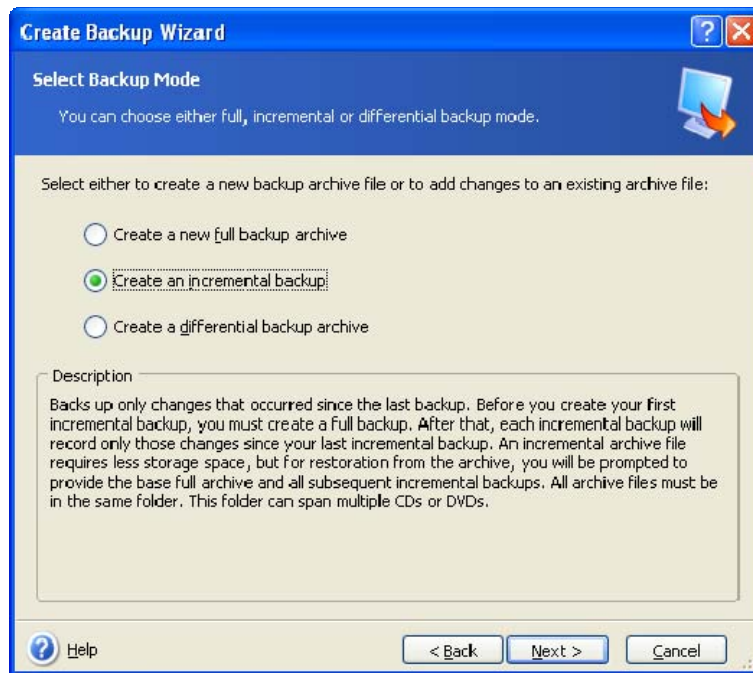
Create Backup Wizard

Select Backup Mode

You can choose either full, incremental or differential backup mode.

Select either to create a new backup archive file or to add changes to an existing archive file:

Create a new full backup archive

Create an incremental backup

Create a differential backup archive

Description

Backs up only changes that occurred since the last backup. Before you create your first incremental backup, you must create a full backup. After that, each incremental backup will record only those changes since your last incremental backup. An incremental archive file requires less storage space, but for restoration from the archive, you will be prompted to provide the base full archive and all subsequent incremental backups. All archive files must be in the same folder. This folder can span multiple CDs or DVDs.

Help

< Back

Next >

Cancel